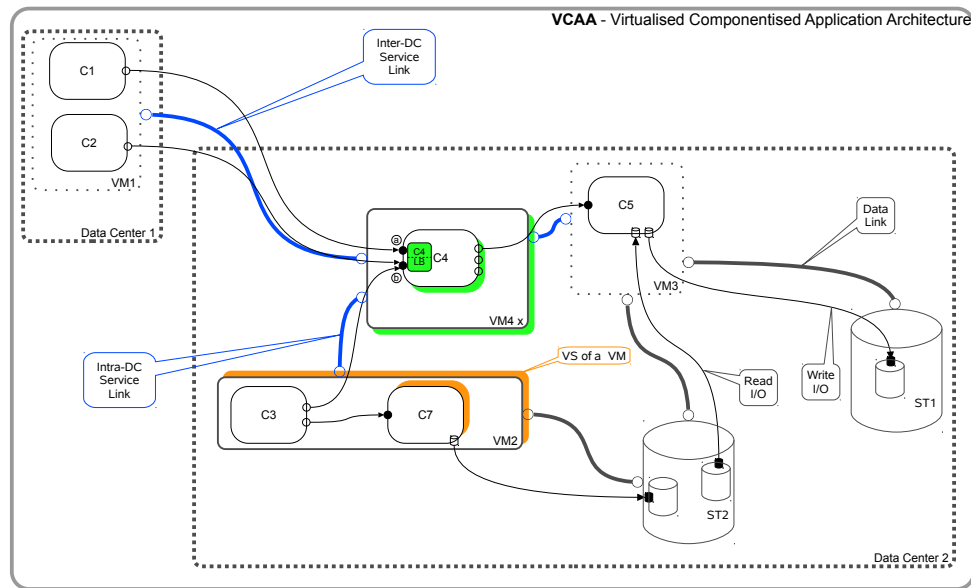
VCAA - Virtualised Componentised Application Architecture

Inter-DC Service Link

C1

C2

VM1

Data Center 1

C5

Data Link

a

C4 LB

C4

b

VM3

VM4 x

ST1

Intra-DC Service Link

VS of a VM

Read I/O

Write I/O

C3

C7

VM2

ST2

Data Center 2